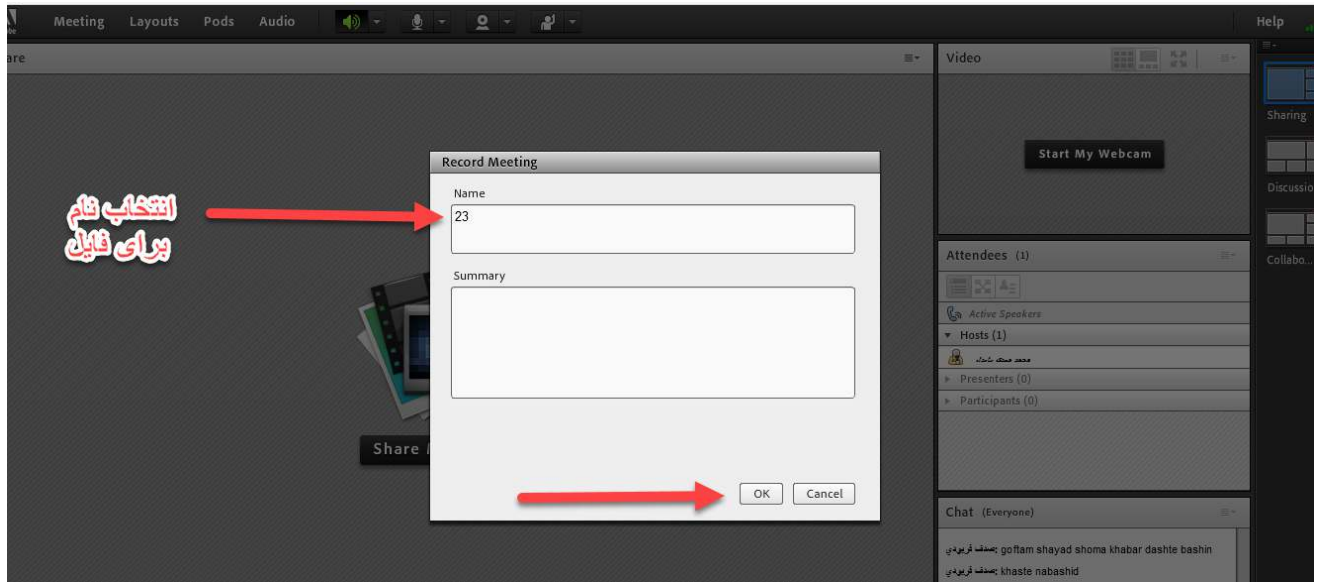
Meeting Layouts Pods Audio

Help

are

Video

Start My Webcam

Sharing

Discussio

Collabo...

Record Meeting

Name

23

Summary

OK Cancel

انتخاب نام
برای فایل

Share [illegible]

Attendees (1)

Active Speakers

Hosts (1)

محمد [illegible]

Presenters (0)

Participants (0)

Chat (Everyone)

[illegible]: goftam shayad shoma khabar dashte bashin

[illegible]: khaste nabashid